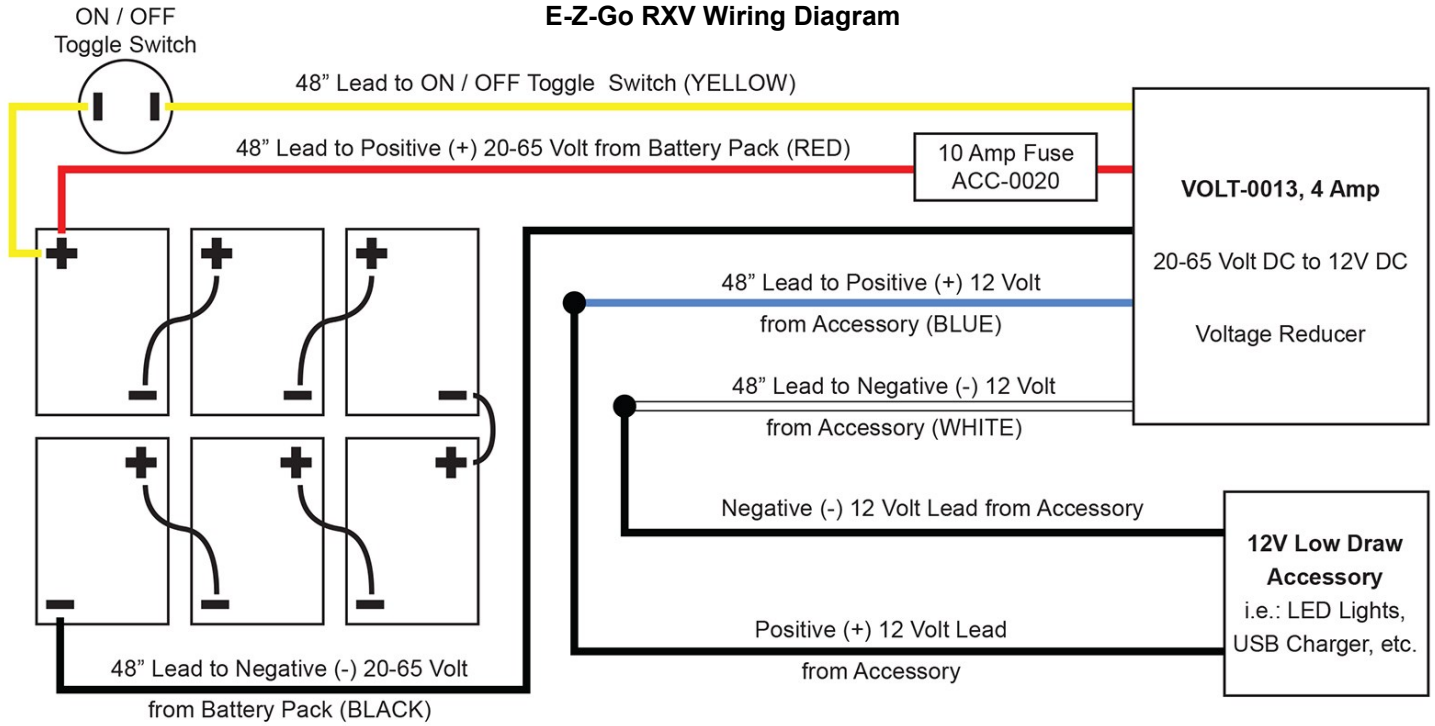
E-Z-Go RXV Wiring Diagram

ON / OFF
Toggle Switch

48” Lead to ON / OFF Toggle Switch (YELLOW)

48” Lead to Positive (+) 20-65 Volt from Battery Pack (RED)

10 Amp Fuse
ACC-0020

VOLT-0013, 4 Amp

20-65 Volt DC to 12V DC

Voltage Reducer

48” Lead to Positive (+) 12 Volt
from Accessory (BLUE)

48” Lead to Negative (-) 12 Volt
from Accessory (WHITE)

Negative (-) 12 Volt Lead from Accessory

12V Low Draw Accessory
i.e.: LED Lights, USB Charger, etc.

Positive (+) 12 Volt Lead
from Accessory

48” Lead to Negative (-) 20-65 Volt
from Battery Pack (BLACK)